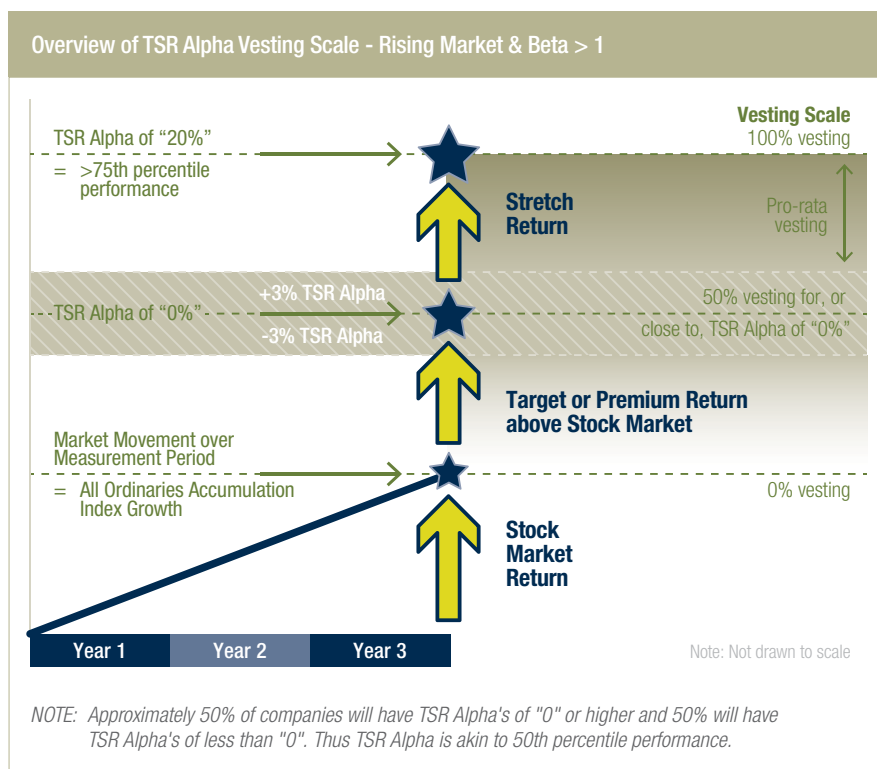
Overview of TSR Alpha Vesting Scale - Rising Market & Beta > 1

Vesting Scale
100% vesting

TSR Alpha of “20%”
= >75th percentile performance

Stretch Return

Pro-rata vesting

+3% TSR Alpha
TSR Alpha of “0%”
-3% TSR Alpha

50% vesting for, or close to, TSR Alpha of “0%”

Target or Premium Return above Stock Market

Market Movement over Measurement Period
= All Ordinaries Accumulation Index Growth

0% vesting

Stock Market Return

| Year 1 | Year 2 | Year 3 |
|---|---|---|

Note: Not drawn to scale

NOTE: Approximately 50% of companies will have TSR Alpha's of "0" or higher and 50% will have TSR Alpha's of less than "0". Thus TSR Alpha is akin to 50th percentile performance.